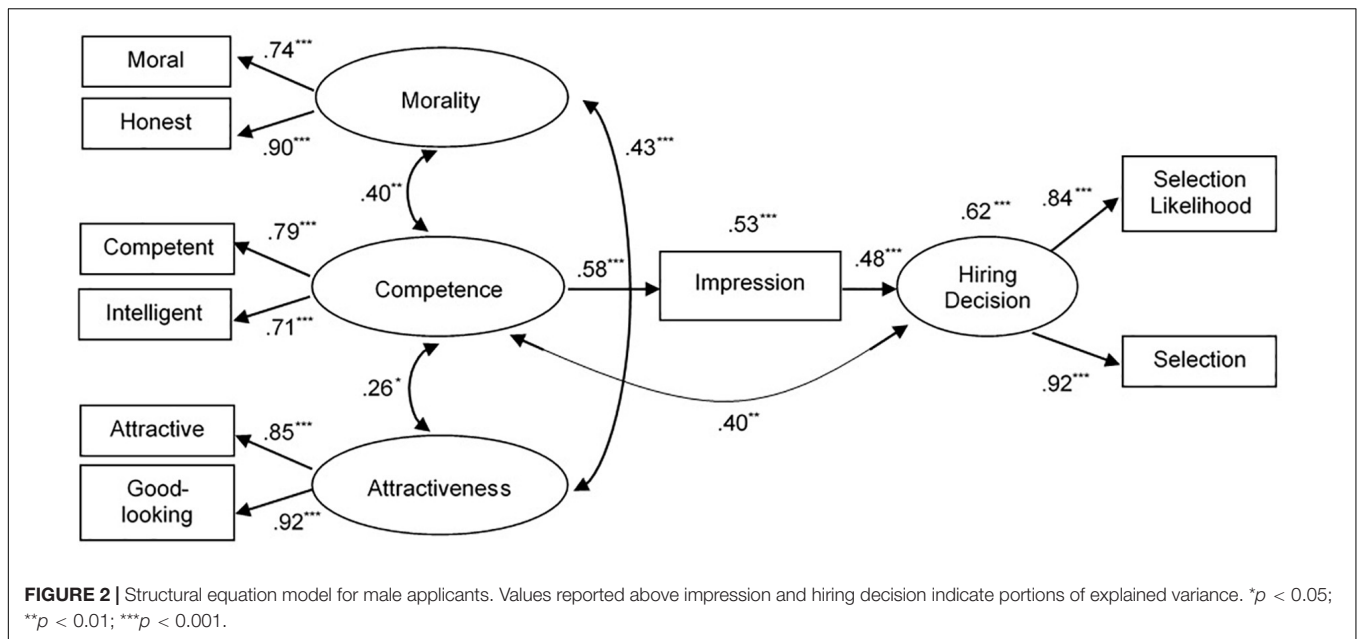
Moral
.74***
Honest
.90***
Morality
.40**
.43***
Competent
.79***
Intelligent
.71***
Competence
.58***
.53***
Impression
.48***
.62***
Hiring Decision
.84***
Selection Likelihood
Selection
.92***
.26*
.40**
Attractive
.85***
Good-looking
.92***
Attractiveness

**FIGURE 2 |** Structural equation model for male applicants. Values reported above impression and hiring decision indicate portions of explained variance. *$p < 0.05$; **$p < 0.01$; ***$p < 0.001$.